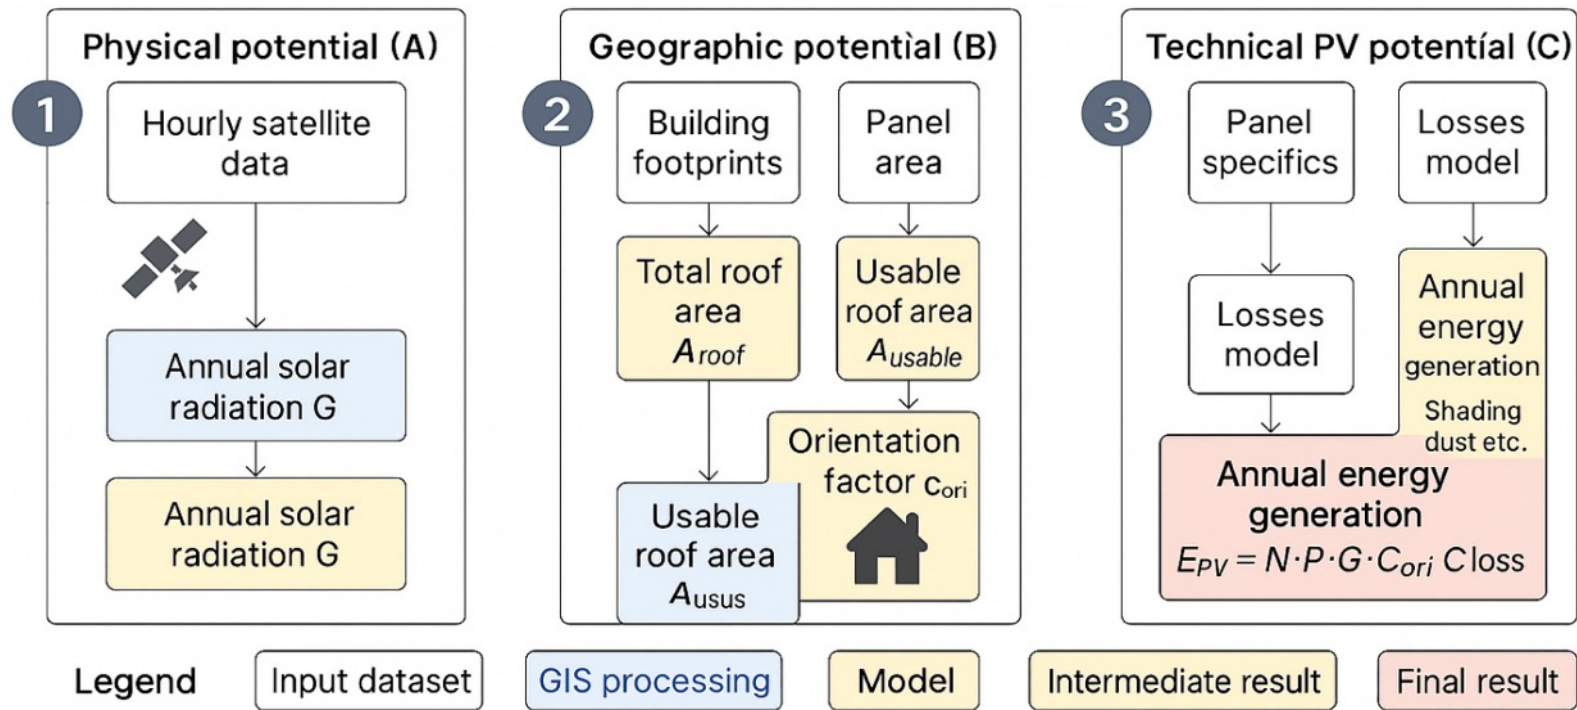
Physical potential (A)

1

Hourly satellite data

Annual solar radiation G

Annual solar radiation G

Geographic potentìal (B)

2

Building footprints

Panel area

Total roof area $A_{roof}$

Usable roof area $A_{usable}$

Orientation factor $c_{ori}$

Usable roof area $A_{usus}$

Technical PV potentíal (C)

3

Panel specifics

Losses model

Losses model

Annual energy generation

Shading dust etc.

Annual energy generation

$E_{PV} = N \cdot P \cdot G \cdot C_{ori}\ C$loss

Legend

Input dataset

GIS processing

Model

Intermediate result

Final result